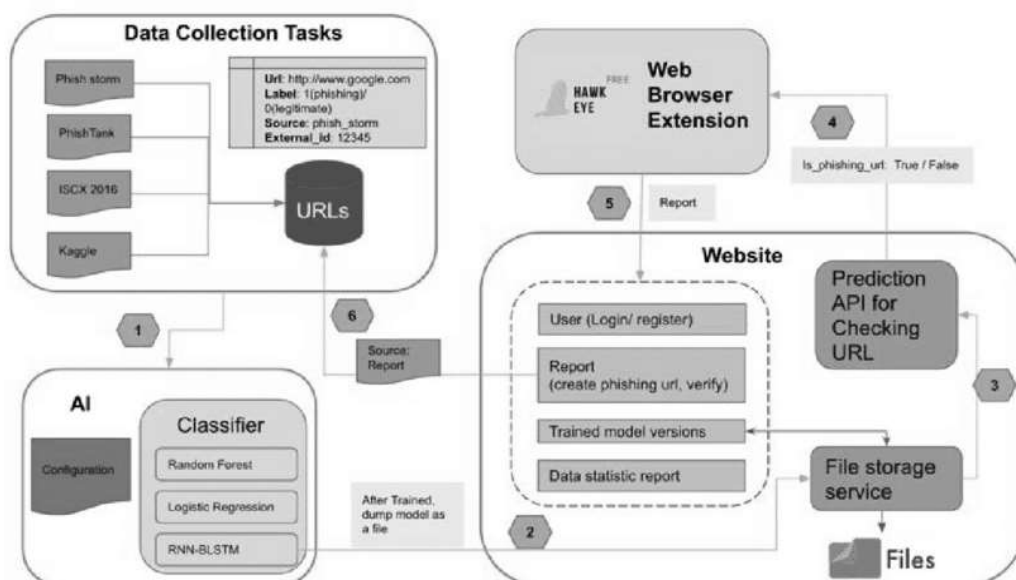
Data Collection Tasks

Phish storm

PhishTank

ISCX 2016

Kaggle

Url: http://www.google.com
Label: 1(phishing)/ 0(legitimate)
Source: phish_storm
External_id: 12345

URLs

HAWK EYE FREE

Web Browser Extension

4

Is_phishing_url: True / False

5

Report

Website

Prediction API for Checking URL

1

6

Source: Report

User (Login/ register)

Report (create phishing url, verify)

Trained model versions

Data statistic report

3

AI

Configuration

Classifier

Random Forest

Logistic Regression

RNN-BLSTM

After Trained, dump model as a file

2

File storage service

Files